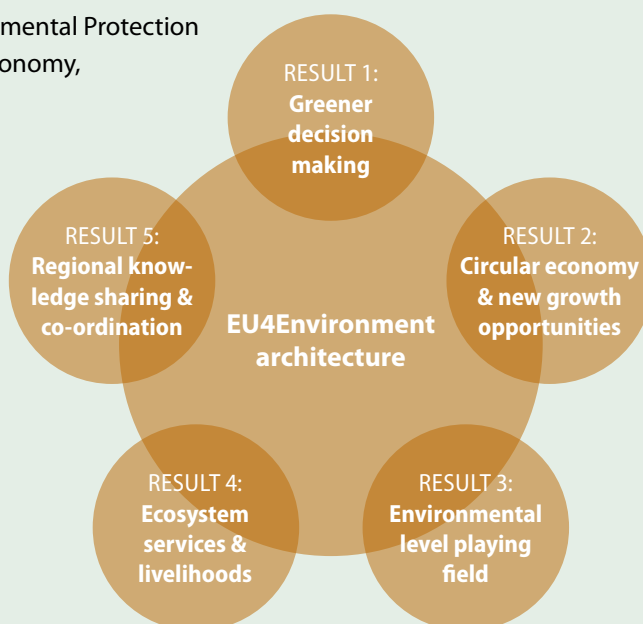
mental Protection
onomy,

RESULT 1:
Greener decision making

RESULT 5:
Regional knowledge sharing & co-ordination

EU4Environment architecture

RESULT 2:
Circular economy & new growth opportunities

RESULT 4:
Ecosystem services & livelihoods

RESULT 3:
Environmental level playing field